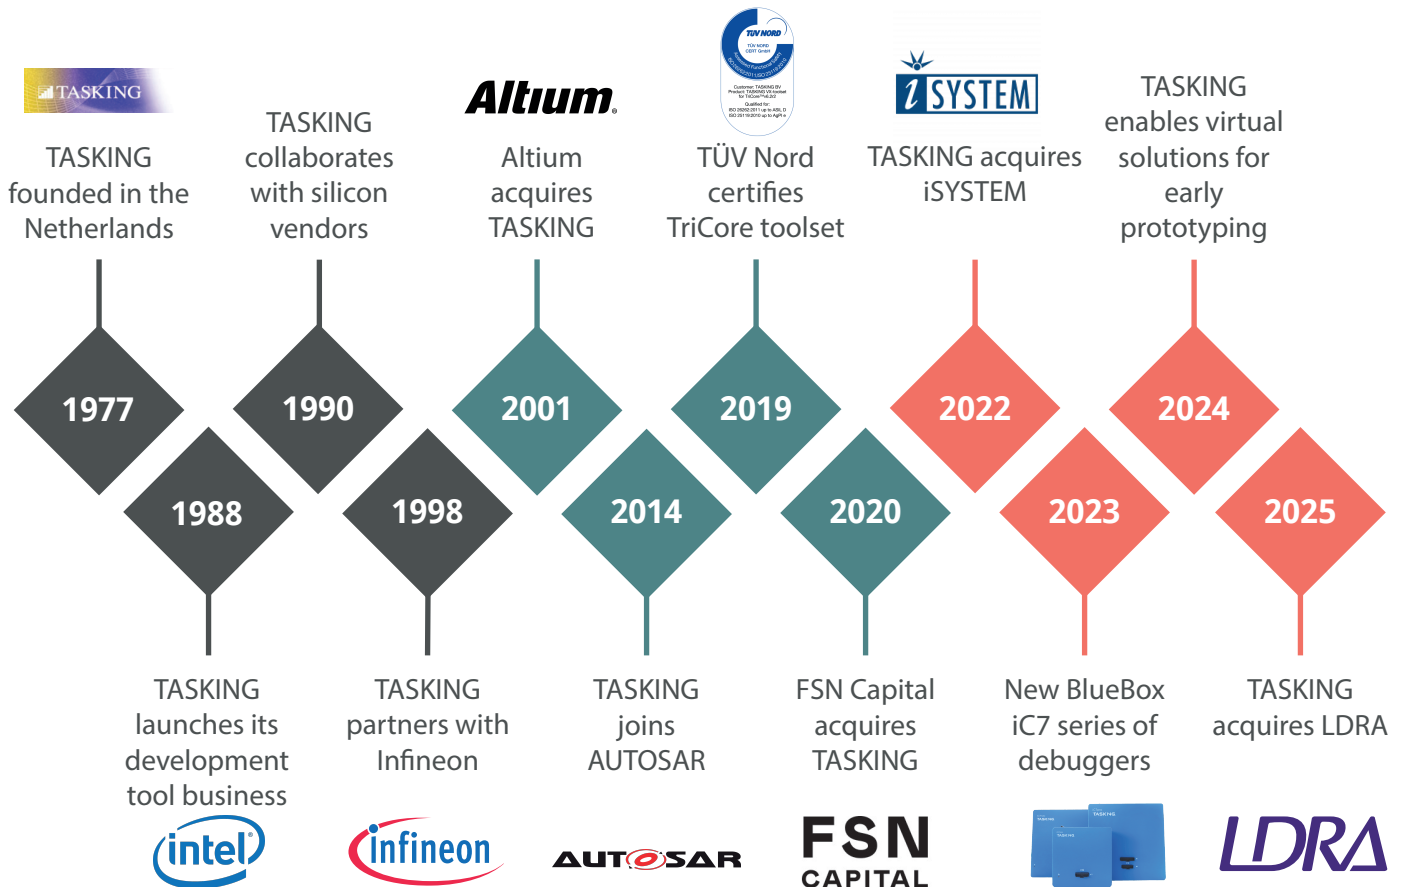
TASKING

TASKING founded in the Netherlands

TASKING collaborates with silicon vendors

Altium

Altium acquires TASKING

TÜV NORD

TÜV Nord certifies TriCore toolset

iSYSTEM

TASKING acquires iSYSTEM

TASKING enables virtual solutions for early prototyping

1977

1990

2001

2019

2022

2024

1988

1998

2014

2020

2023

2025

TASKING launches its development tool business

TASKING partners with Infineon

TASKING joins AUTOSAR

FSN Capital acquires TASKING

New BlueBox iC7 series of debuggers

TASKING acquires LDRA

intel

infineon

AUTOSAR

FSN CAPITAL

LDRA